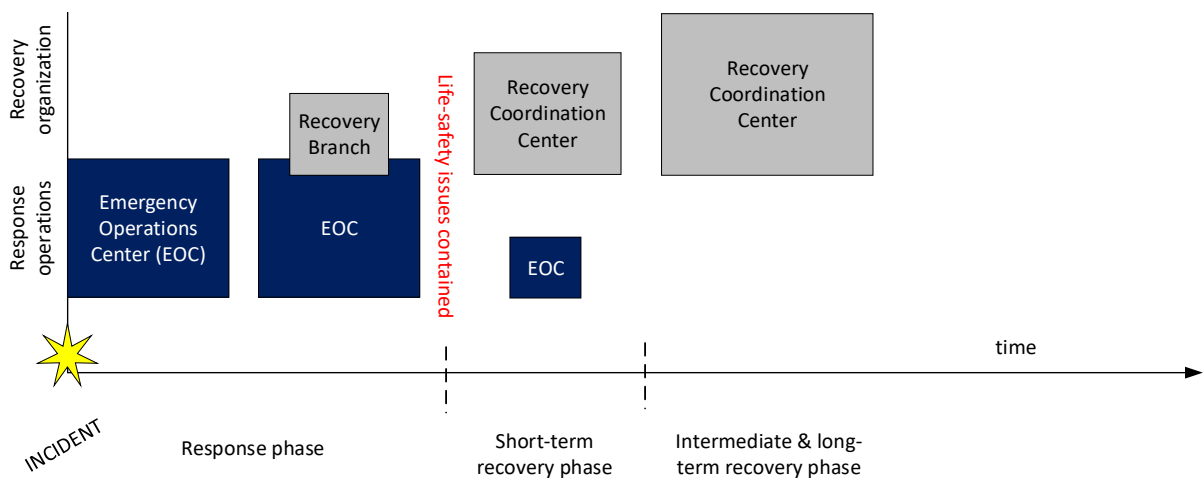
Recovery organization

Response operations

Emergency Operations Center (EOC)

Recovery Branch

EOC

Life-safety issues contained

Recovery Coordination Center

EOC

Recovery Coordination Center

time

INCIDENT

Response phase

Short-term recovery phase

Intermediate & long-term recovery phase